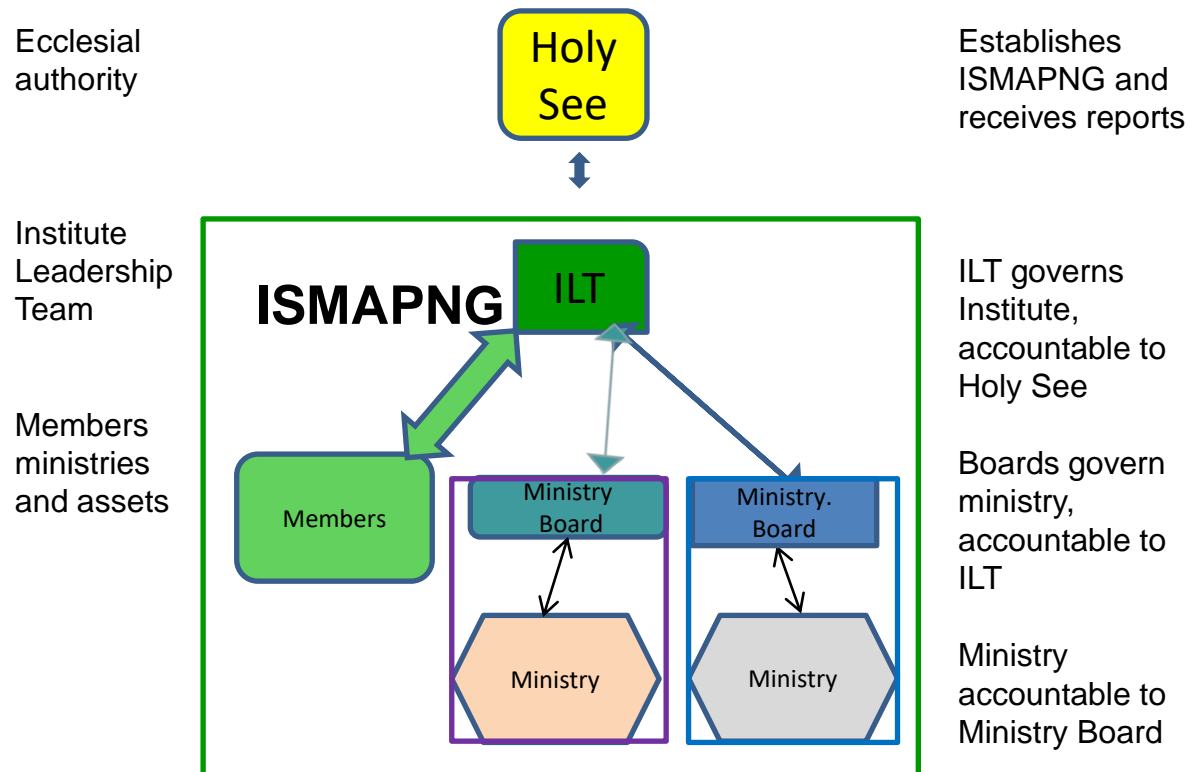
Ecclesial authority

Holy See

Establishes ISMAPNG and receives reports

Institute Leadership Team

ISMAPNG

ILT

ILT governs Institute, accountable to Holy See

Members ministries and assets

Members

Ministry Board

Ministry. Board

Boards govern ministry, accountable to ILT

Ministry

Ministry

Ministry accountable to Ministry Board